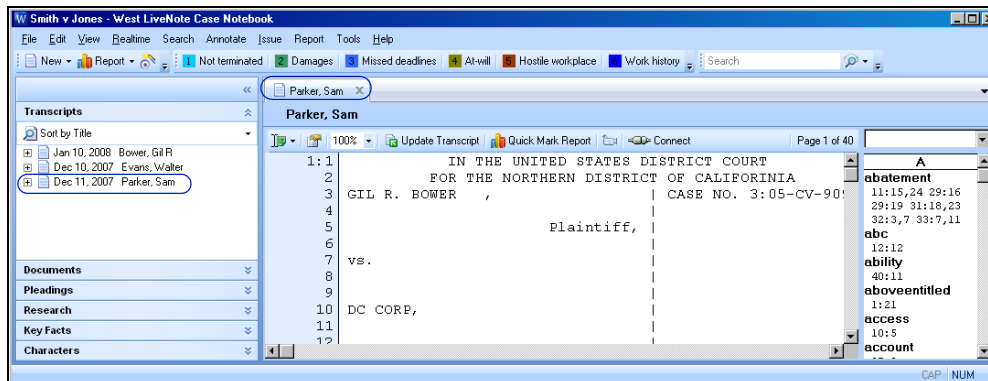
Smith v Jones - West LiveNote Case Notebook

File Edit View Realtime Search Annotate Issue Report Tools Help

New Report 1 Not terminated 2 Damages 3 Missed deadlines 4 At-will 5 Hostile workplace 6 Work history Search

Transcripts

Sort by Title

Jan 10, 2008 Bower, Gil R
Dec 10, 2007 Evans, Walter
Dec 11, 2007 Parker, Sam

Documents
Pleadings
Research
Key Facts
Characters

Parker, Sam

Parker, Sam

100% Update Transcript Quick Mark Report Connect Page 1 of 40

1:1 IN THE UNITED STATES DISTRICT COURT
2 FOR THE NORTHERN DISTRICT OF CALIFORINIA
3 GIL R. BOWER , | CASE NO. 3:05-CV-90
4 |
5 Plaintiff, |
6 |
7 vs. |
8 |
9 |
10 DC CORP, |
11 |
12

A
abatement
11:15,24 29:16
29:19 31:18,23
32:3,7 33:7,11
abc
12:12
ability
40:11
aboveentitled
1:21
access
10:5
account

CAP NUM